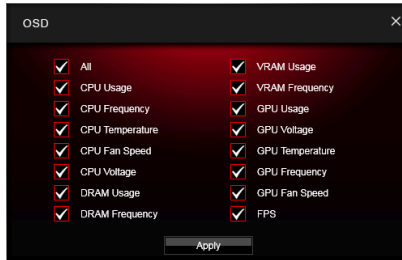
OSD

×

All
CPU Usage
CPU Frequency
CPU Temperature
CPU Fan Speed
CPU Voltage
DRAM Usage
DRAM Frequency

VRAM Usage
VRAM Frequency
GPU Usage
GPU Voltage
GPU Temperature
GPU Frequency
GPU Fan Speed
FPS

Apply